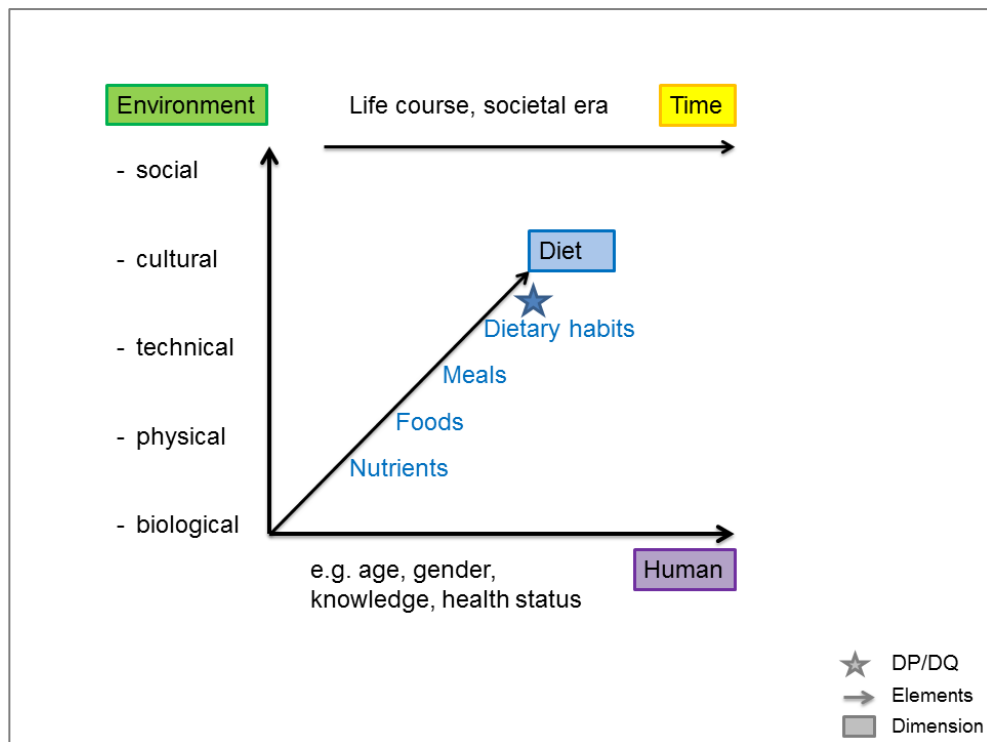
Environment

Life course, societal era

Time

- social

- cultural

- technical

- physical

- biological

Diet

Dietary habits

Meals

Foods

Nutrients

Human

e.g. age, gender, knowledge, health status

DP/DQ

Elements

Dimension